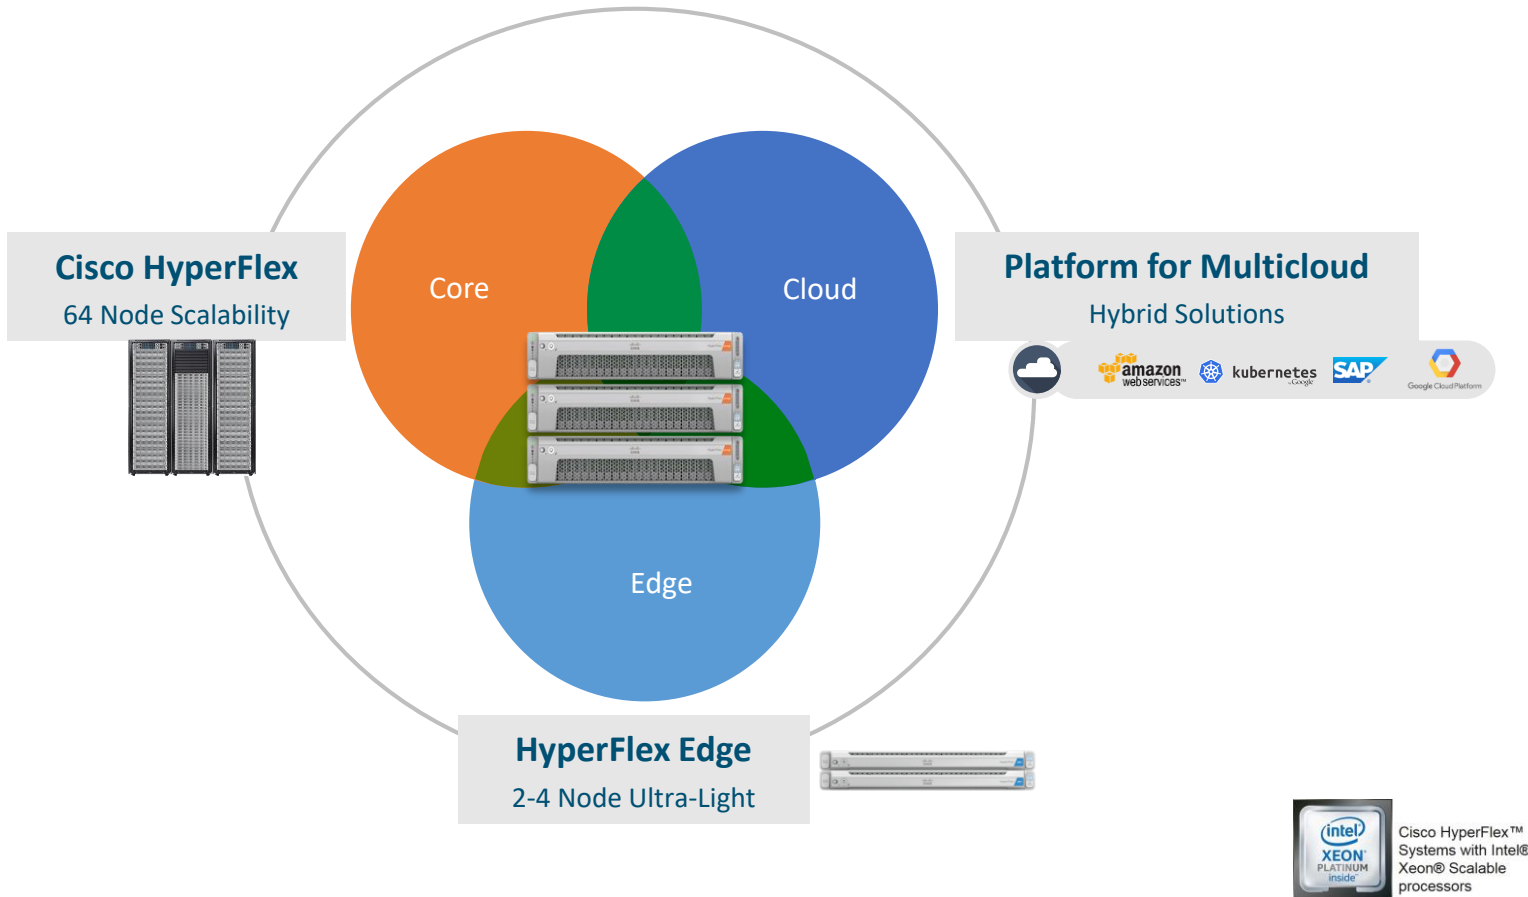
Cisco HyperFlex
64 Node Scalability

Core

Cloud

Platform for Multicloud
Hybrid Solutions

amazon web services™ kubernetes by Google SAP Google Cloud Platform

Edge

HyperFlex Edge
2-4 Node Ultra-Light

intel XEON PLATINUM inside

Cisco HyperFlex™ Systems with Intel® Xeon® Scalable processors